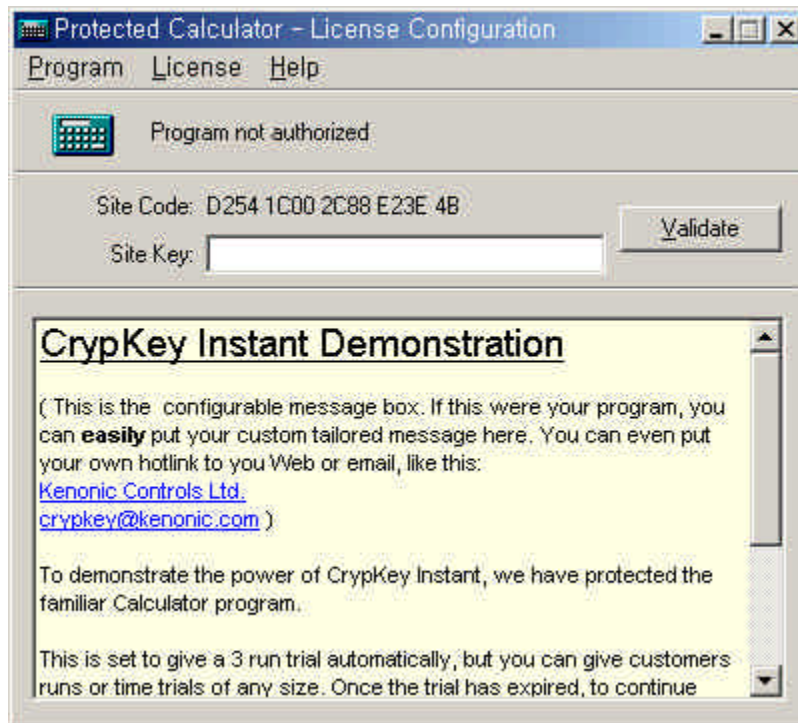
Protected Calculator - License Configuration

Program License Help

Program not authorized

Site Code: D254 1C00 2C88 E23E 4B

Site Key:

Validate

CrypKey Instant Demonstration

( This is the configurable message box. If this were your program, you can **easily** put your custom tailored message here. You can even put your own hotlink to you Web or email, like this:
Kenonic Controls Ltd.
crypkey@kenonic.com )

To demonstrate the power of CrypKey Instant, we have protected the familiar Calculator program.

This is set to give a 3 run trial automatically, but you can give customers runs or time trials of any size. Once the trial has expired, to continue